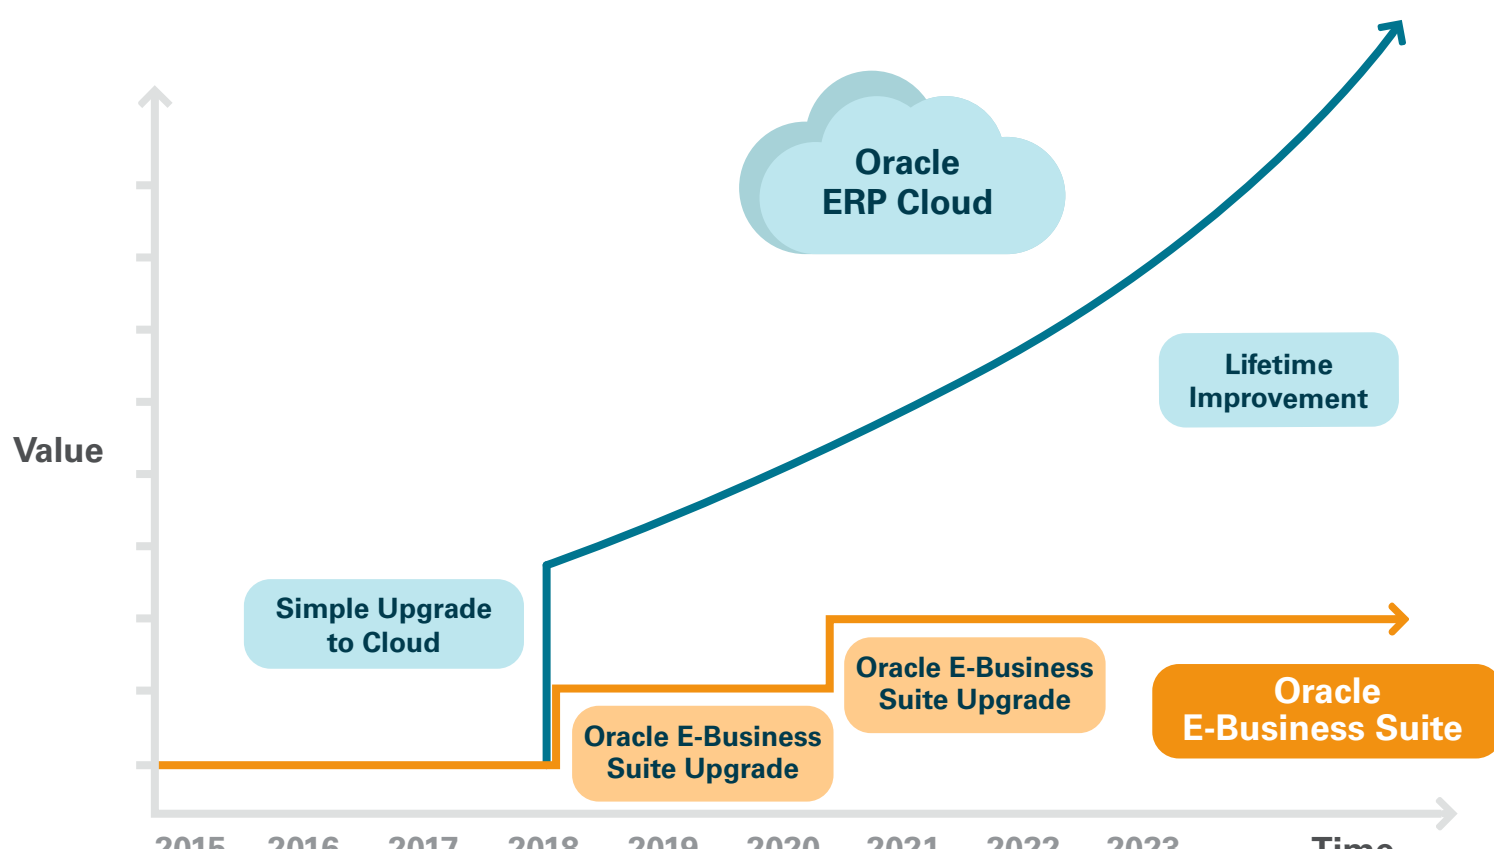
Oracle ERP Cloud

Lifetime Improvement

Value

Simple Upgrade to Cloud

Oracle E-Business Suite Upgrade

Oracle E-Business Suite Upgrade

Oracle E-Business Suite

2015 2016 2017 2018 2019 2020 2021 2022 2023 Time